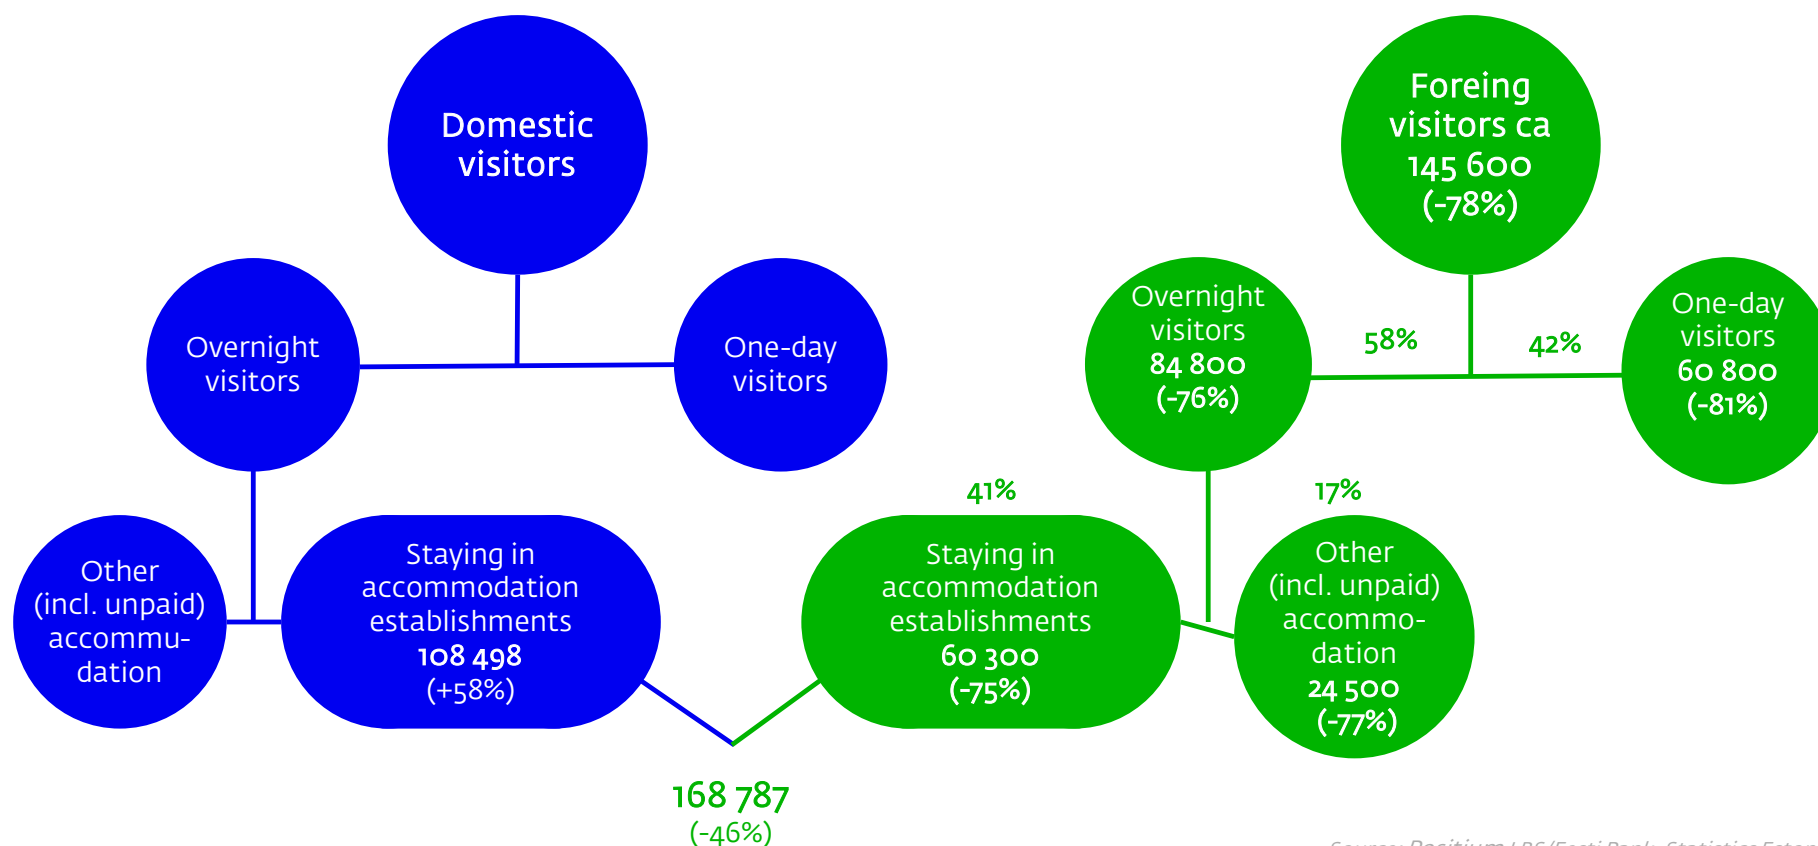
Domestic visitors

Overnight visitors

One-day visitors

Other (incl. unpaid) accommudation

Staying in accommodation establishments 108 498 (+58%)

Foreing visitors ca 145 600 (-78%)

Overnight visitors 84 800 (-76%)

58%

42%

One-day visitors 60 800 (-81%)

41%

17%

Staying in accommodation establishments 60 300 (-75%)

Other (incl. unpaid) accommodation 24 500 (-77%)

168 787 (-46%)

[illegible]